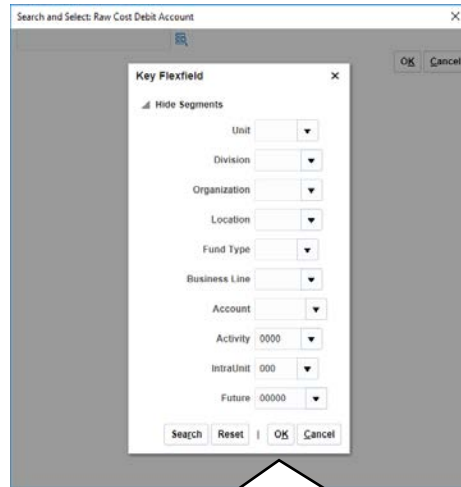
Search and Select: Raw Cost Debit Account

×

OK Cancel

Key Flexfield

×

Hide Segments

Unit

Division

Organization

Location

Fund Type

Business Line

Account

Activity 0000

IntraUnit 000

Future 00000

Search Reset | OK Cancel